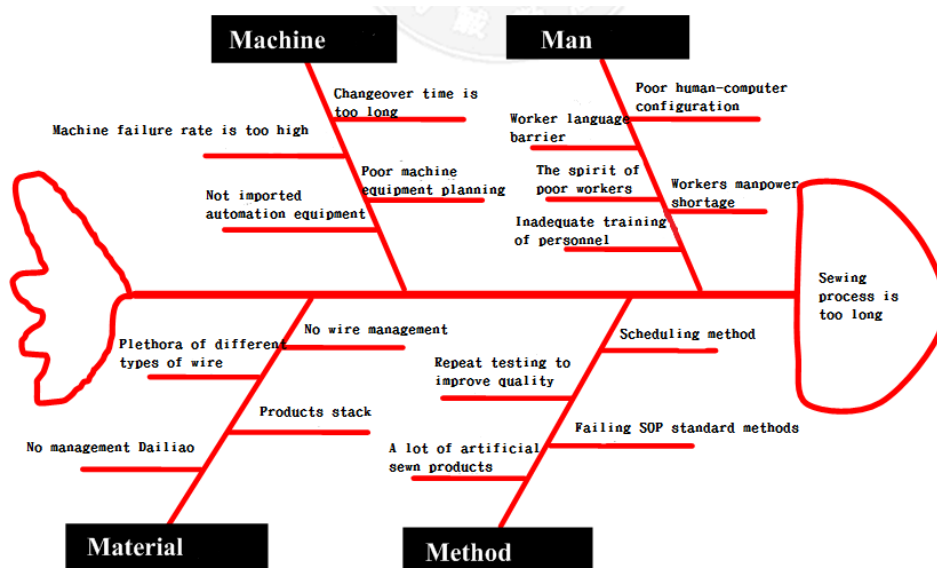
Machine

Man

Changeover time is too long

Machine failure rate is too high

Poor machine equipment planning

Not imported automation equipment

Poor human-computer configuration

Worker language barrier

The spirit of poor workers

Workers manpower shortage

Inadequate training of personnel

Sewing process is too long

No wire management

Plethora of different types of wire

Products stack

No management Dailiao

Scheduling method

Repeat testing to improve quality

Failing SOP standard methods

A lot of artificial sewn products

Material

Method